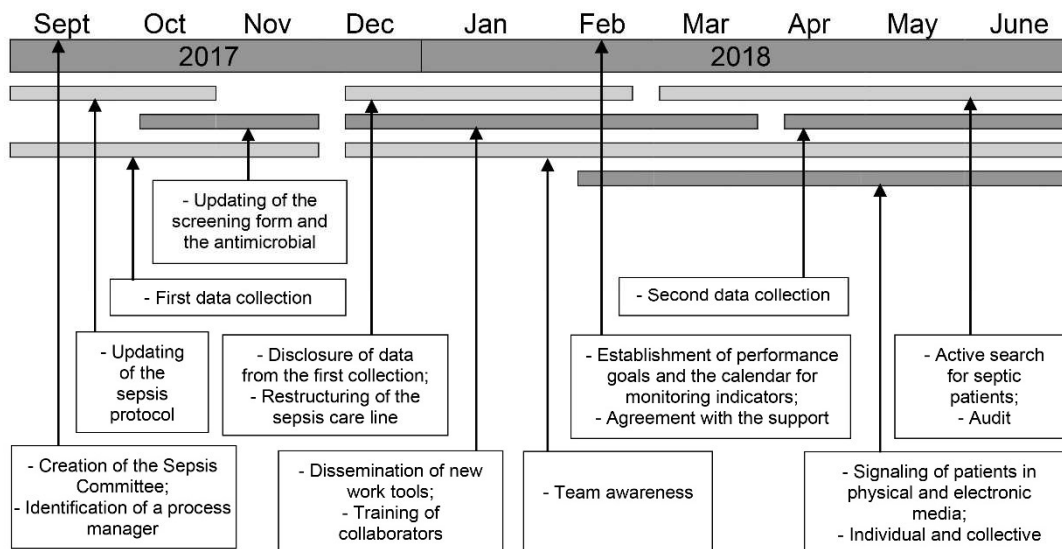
Sept Oct Nov Dec Jan Feb Mar Apr May June

2017

2018

- Updating of the screening form and the antimicrobial

- First data collection

- Second data collection

- Updating of the sepsis protocol

- Disclosure of data from the first collection;
- Restructuring of the sepsis care line

- Establishment of performance goals and the calendar for monitoring indicators;
- Agreement with the support

- Active search for septic patients;
- Audit

- Creation of the Sepsis Committee;
- Identification of a process manager

- Dissemination of new work tools;
- Training of collaborators

- Team awareness

- Signaling of patients in physical and electronic media;
- Individual and collective